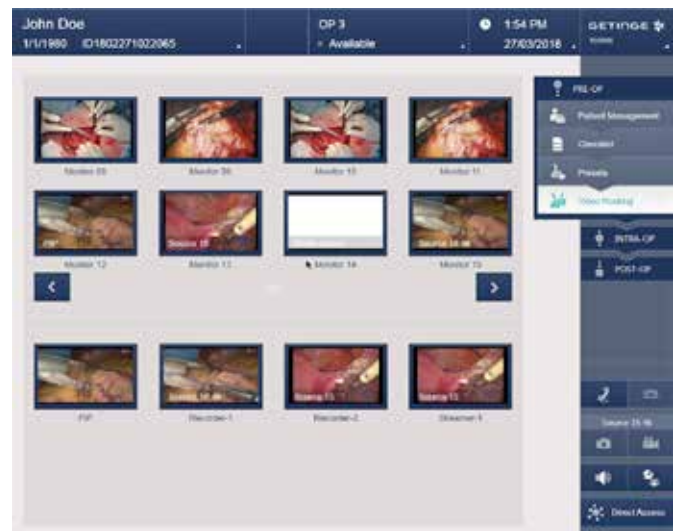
John Doe
1/1/1980 ID1802271022065

OP 3
Available

1:54 PM
27/03/2018

GETINGE

PRE-OP
Patient Management
Checklist
Presets
Video Routing
INTRA-OP
POST-OP

Monitor 09
Monitor 30
Monitor 10
Monitor 11

PIP
Source 15
Source 25 46

Monitor 12
Monitor 13
Monitor 14
Monitor 15

Source 25 46
Source 13
Source 13

PIP
Recorder-1
Recorder-2
Streamer-1

Source 25 46

Direct Access